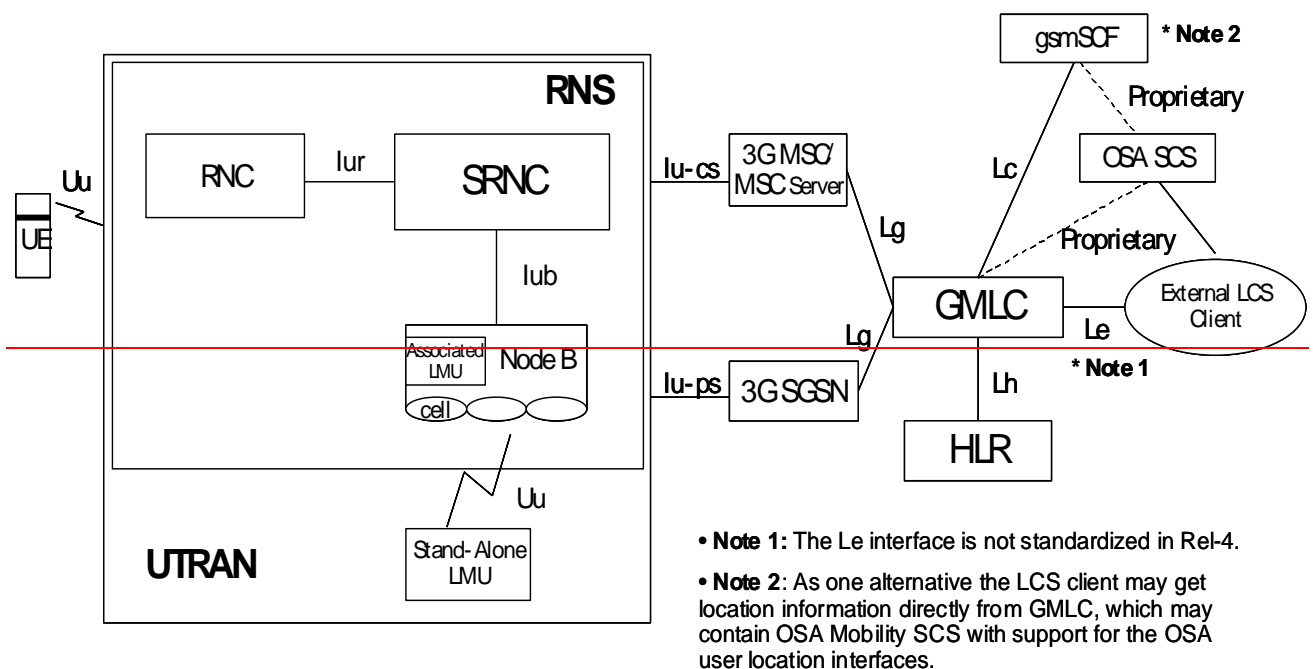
gsmSCF

* Note 2

RNS

Proprietary

OSA SCS

RNC

Iur

SRNC

Iu-cs

3G MSC/ MSC Server

Lc

Uu

UE

Lg

Proprietary

Iub

GMLC

External LCS Client

Lg

Le

Associated LMU

Node B

* Note 1

Iu-ps

3G SGSN

cell

Lh

HLR

Uu

• Note 1: The Le interface is not standardized in Rel-4.

UTRAN

Stand-Alone LMU

• Note 2: As one alternative the LCS client may get location information directly from GMLC, which may contain OSA Mobility SCS with support for the OSA user location interfaces.